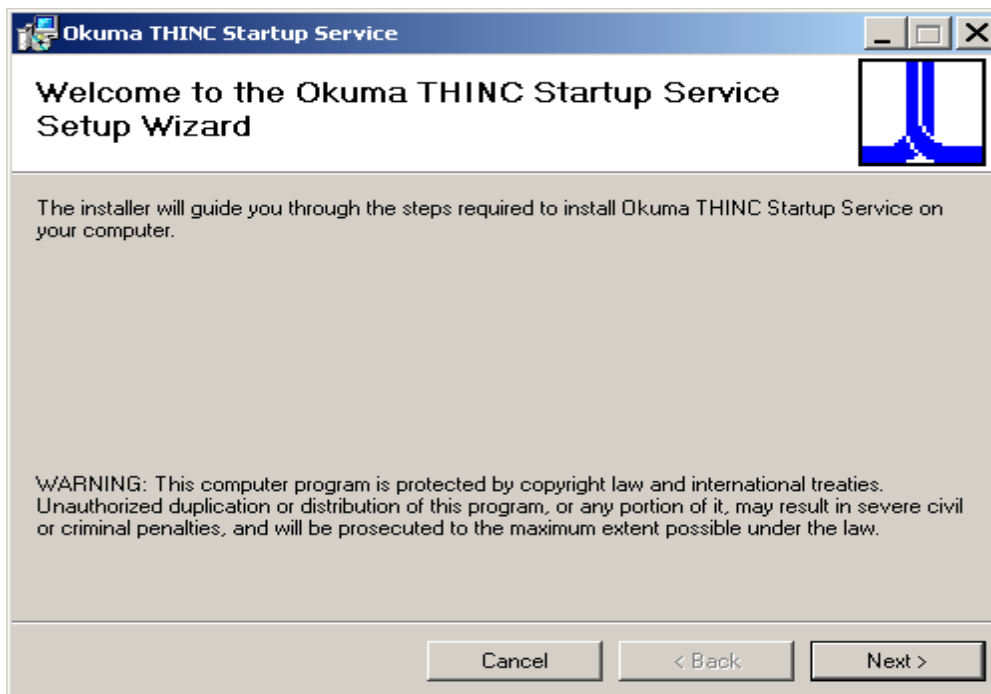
Okuma THINC Startup Service

Welcome to the Okuma THINC Startup Service Setup Wizard

The installer will guide you through the steps required to install Okuma THINC Startup Service on your computer.

WARNING: This computer program is protected by copyright law and international treaties. Unauthorized duplication or distribution of this program, or any portion of it, may result in severe civil or criminal penalties, and will be prosecuted to the maximum extent possible under the law.

Cancel

< Back

Next >